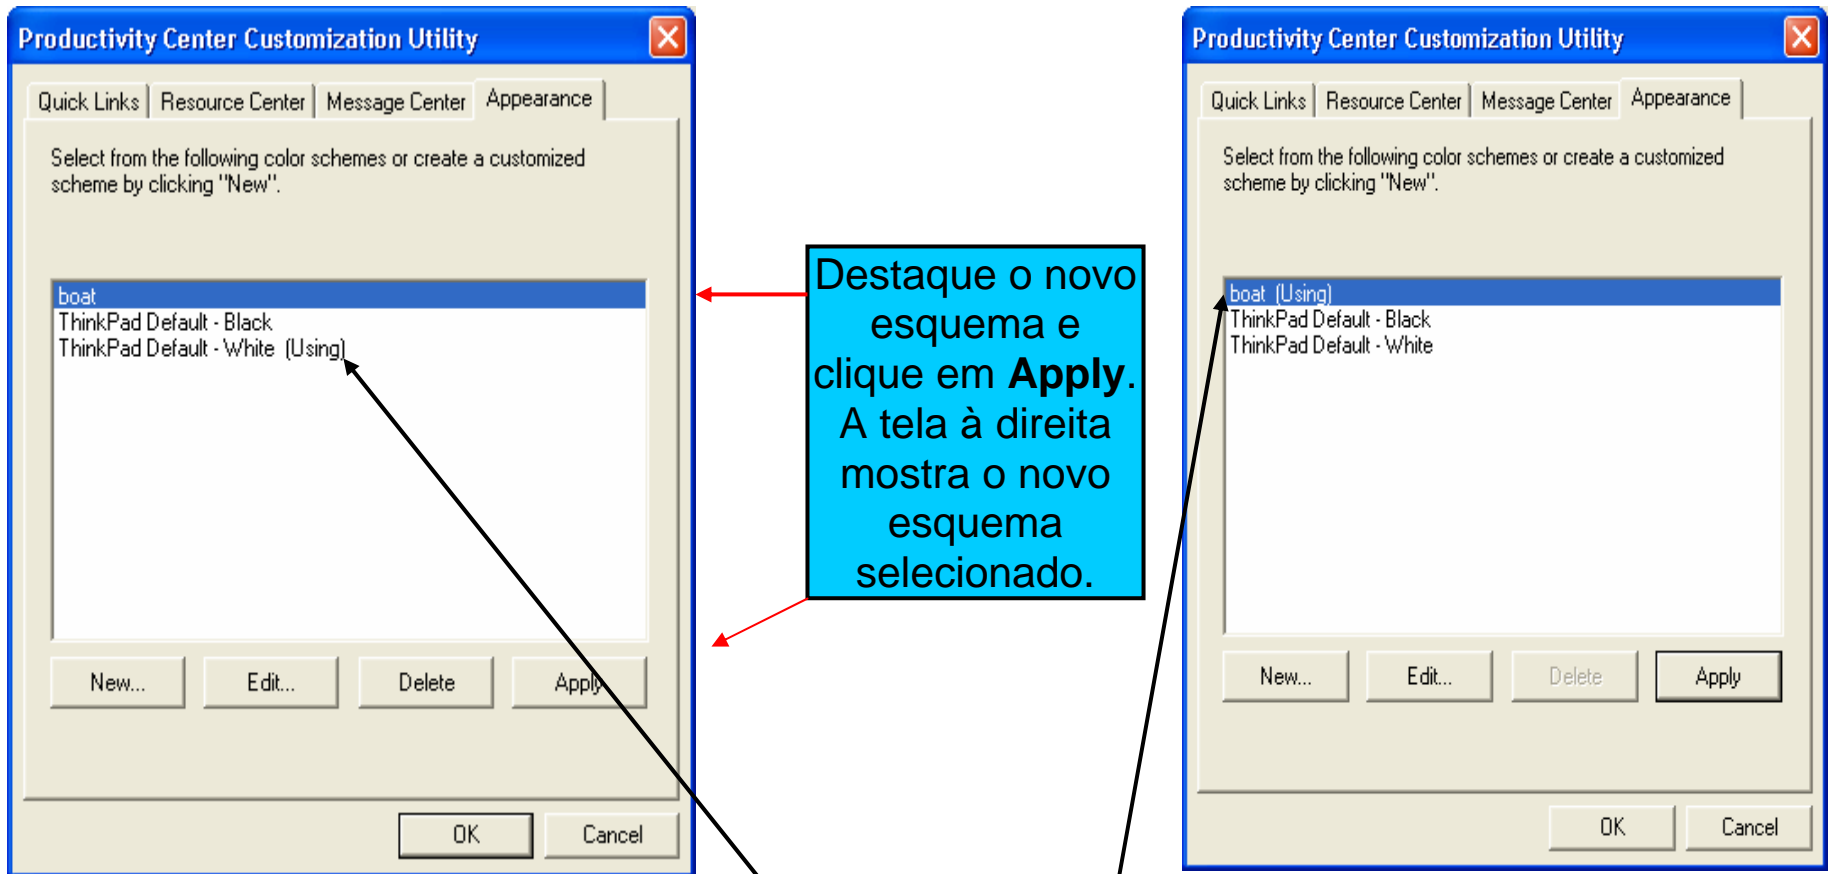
Productivity Center Customization Utility

Quick Links | Resource Center | Message Center | Appearance

Select from the following color schemes or create a customized scheme by clicking "New".

boat
ThinkPad Default - Black
ThinkPad Default - White (Using)

New... Edit... Delete Apply

OK Cancel

Destaque o novo esquema e clique em **Apply**. A tela à direita mostra o novo esquema selecionado.

Productivity Center Customization Utility

Quick Links | Resource Center | Message Center | Appearance

Select from the following color schemes or create a customized scheme by clicking "New".

boat (Using)
ThinkPad Default - Black
ThinkPad Default - White

New... Edit... Delete Apply

OK Cancel